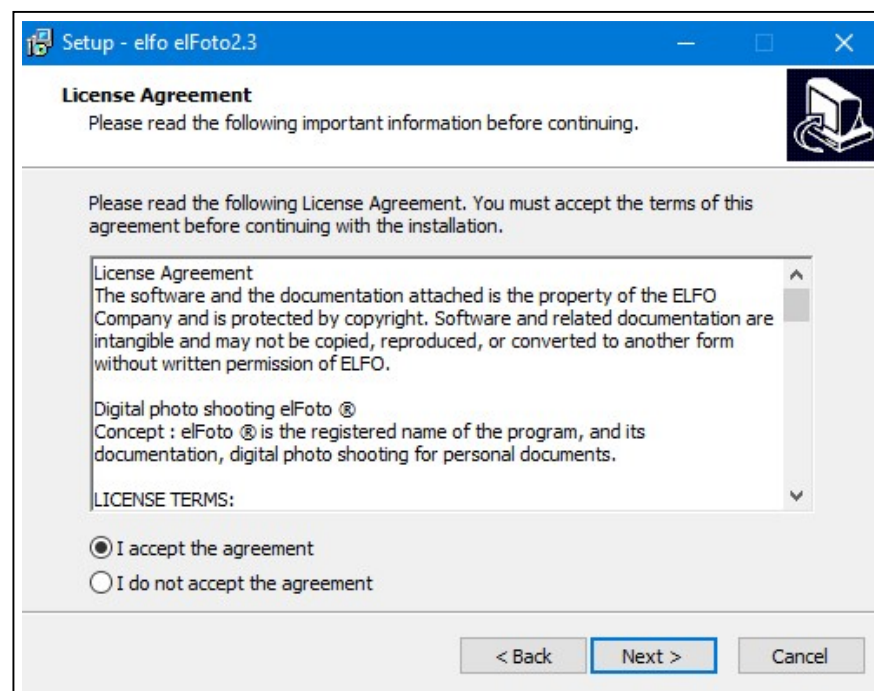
Setup - elfo elFoto2.3

License Agreement
Please read the following important information before continuing.

Please read the following License Agreement. You must accept the terms of this agreement before continuing with the installation.

License Agreement
The software and the documentation attached is the property of the ELFO Company and is protected by copyright. Software and related documentation are intangible and may not be copied, reproduced, or converted to another form without written permission of ELFO.

Digital photo shooting elFoto ®
Concept : elFoto ® is the registered name of the program, and its documentation, digital photo shooting for personal documents.

LICENSE TERMS:

I accept the agreement
I do not accept the agreement

< Back
Next >
Cancel